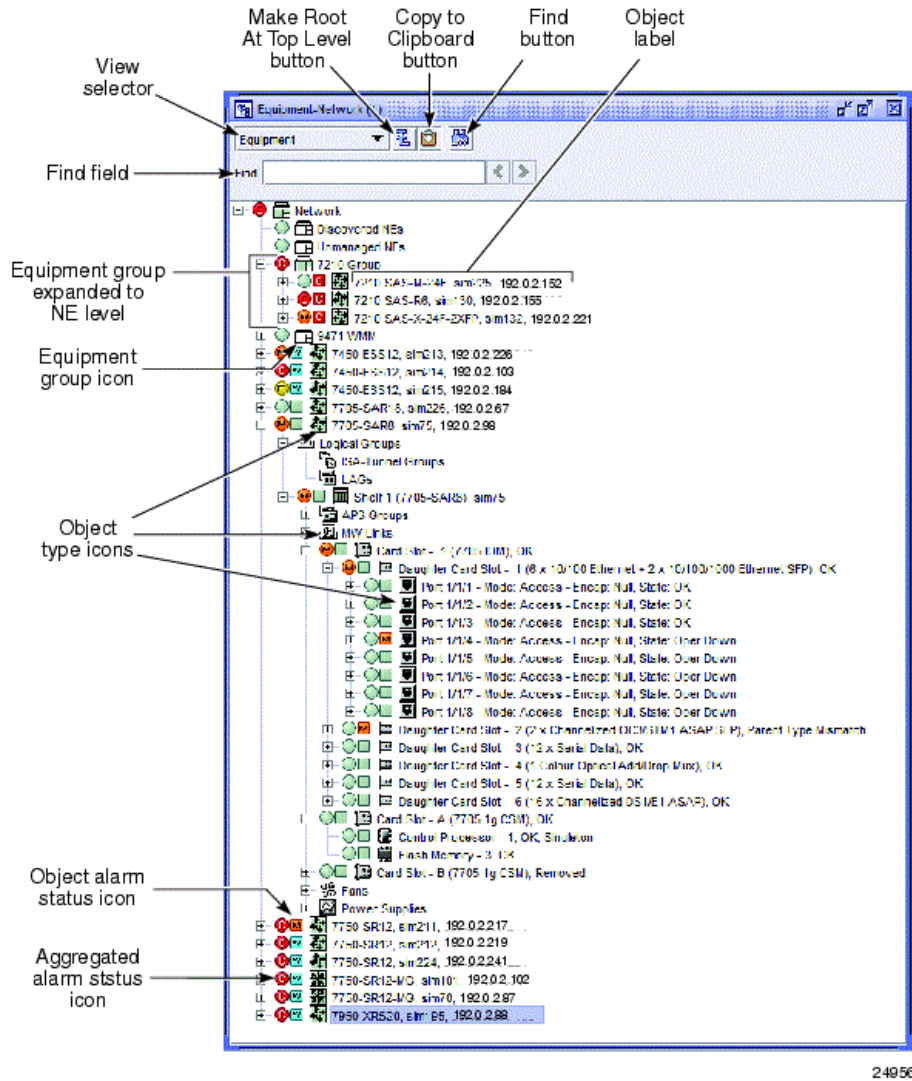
Make Root At Top Level button

Copy to Clipboard button

Find button

Object label

View selector

Find field

Equipment group expanded to NE level

Equipment group icon

Object type icons

Object alarm status icon

Aggregated alarm ststus icon

Equipment-Network ([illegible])

Equipment

Find

Network

Discovered NEs

Unmanaged NEs

7210 Group

7210 SAS-M-24F, sim125, 192.0.2.152

7210 SAS-R6, sim130, 192.0.2.155

7210 SAS-X-24F-2XFP, sim132, 192.0.2.221

9471 WMM

7450 ESS12, sim213, 192.0.2.226

7450-ESS12, sim214, 192.0.2.103

7450-ESS12, sim215, 192.0.2.184

7705-SAR18, sim226, 192.0.2.67

7705-SAR8, sim75, 192.0.2.98

Logical Groups

CSA-Tunnel Groups

LAGs

Shelf 1 (7705-SAR8) sim75

APS Groups

MW Links

Card Slot - 1 (7705 IOM), OK

Daughter Card Slot - 1 (8 x 10/100 Ethernet + 2 x 10/100/1000 Ethernet SFP), OK

Port 1/1/1 - Mode: Access - Encap: Null, State: OK

Port 1/1/2 - Mode: Access - Encap: Null, State: OK

Port 1/1/3 - Mode: Access - Encap: Null, State: OK

Port 1/1/4 - Mode: Access - Encap: Null, State: Oper Down

Port 1/1/5 - Mode: Access - Encap: Null, State: Oper Down

Port 1/1/6 - Mode: Access - Encap: Null, State: Oper Down

Port 1/1/7 - Mode: Access - Encap: Null, State: Oper Down

Port 1/1/8 - Mode: Access - Encap: Null, State: Oper Down

Daughter Card Slot - 2 (2 x Channelized OC3/STM1 ASAP SFP), Parent Type Mismatch

Daughter Card Slot - 3 (12 x Serial Data), OK

Daughter Card Slot - 4 (1 Colour Optical Add/Drop Mux), OK

Daughter Card Slot - 5 (12 x Serial Data), OK

Daughter Card Slot - 6 (16 x Channelized DS1/E1 ASAP), OK

Card Slot - A (7705 1g CSM), OK

Control Processor - 1, OK, Simulation

Flash Memory - 3, OK

Card Slot - B (7705 1g CSM), Removed

Fans

Power Supplies

7750 SR12, sim211, 192.0.2.217

7750-SR12, sim212, 192.0.2.219

7750-SR12, sim224, 192.0.2.241

7750-SR12-MG, sim101, 192.0.2.102

7750-SR12-MG, sim70, 192.0.2.87

7950 XRS20, sim 85, 192.0.2.88

24956